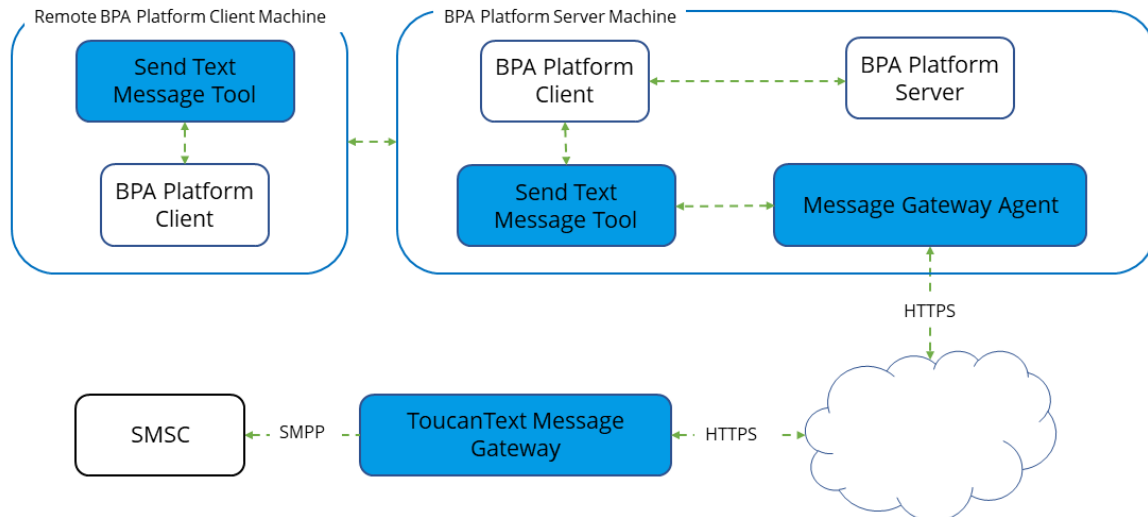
Remote BPA Platform Client Machine

Send Text Message Tool

BPA Platform Client

BPA Platform Server Machine

BPA Platform Client

BPA Platform Server

Send Text Message Tool

Message Gateway Agent

HTTPS

SMSC

SMPP

ToucanText Message Gateway

HTTPS